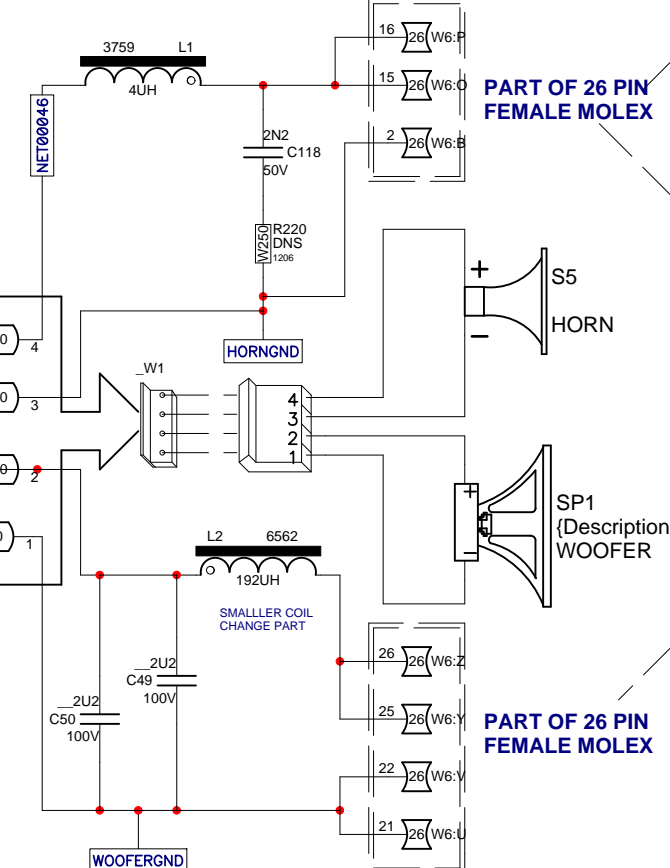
3759 L1
4UH
NET00046
16 26 W6:P
15 26 W6:O
2 26 W6:B
PART OF 26 PIN FEMALE MOLEX
2N2
C118
50V
R220
DNS
W250
1206
+
S5
HORN
−
0 4
HORNGND
_W1
0 3
4
3
2
1
0 2
+
SP1
{Description
WOOFER
0 1
L2 6562
192UH
SMALLLER COIL CHANGE PART
_2U2
C49
100V
_2U2
C50
100V
26 26 W6:Z
25 26 W6:Y
PART OF 26 PIN FEMALE MOLEX
22 26 W6:V
21 26 W6:U
WOOFERGND